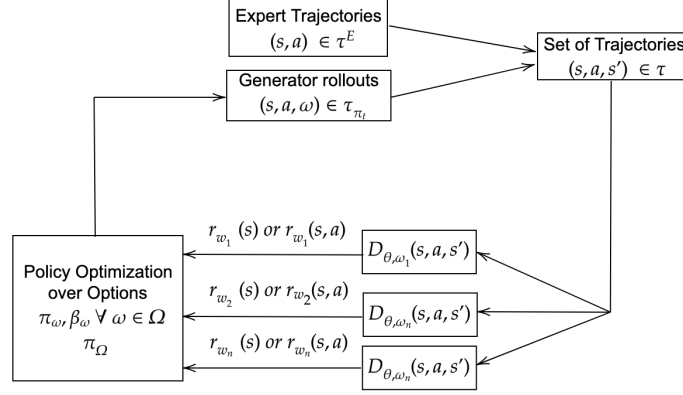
Expert Trajectories
$(s, a) \in \tau^E$

Set of Trajectories
$(s, a, s') \in \tau$

Generator rollouts
$(s, a, \omega) \in \tau_{\pi_t}$

$r_{w_1}(s)$ or $r_{w_1}(s, a)$

$D_{\theta,\omega_1}(s, a, s')$

Policy Optimization over Options
$\pi_\omega, \beta_\omega \ \forall \ \omega \in \Omega$
$\pi_\Omega$

$r_{w_2}(s)$ or $r_{w_2}(s, a)$

$D_{\theta,\omega_n}(s, a, s')$

$r_{w_n}(s)$ or $r_{w_n}(s, a)$

$D_{\theta,\omega_n}(s, a, s')$